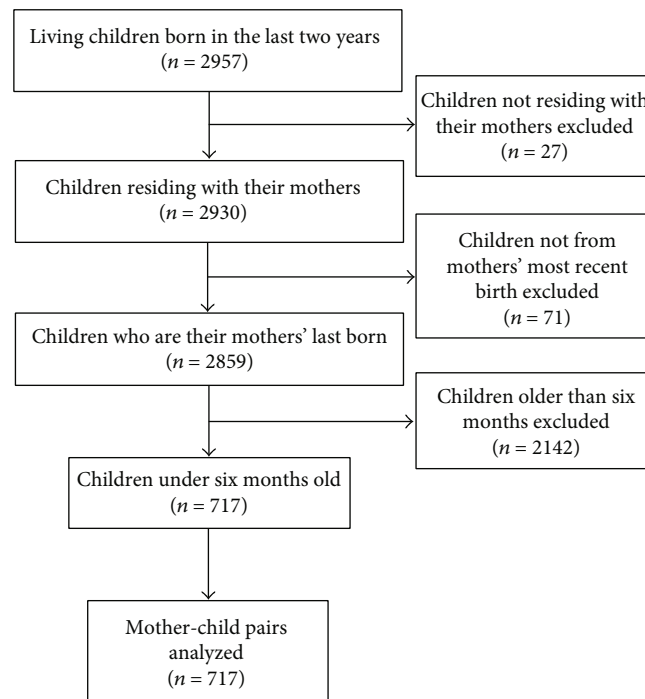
Living children born in the last two years
($n = 2957$)

Children not residing with their mothers excluded
($n = 27$)

Children residing with their mothers
($n = 2930$)

Children not from mothers' most recent birth excluded
($n = 71$)

Children who are their mothers' last born
($n = 2859$)

Children older than six months excluded
($n = 2142$)

Children under six months old
($n = 717$)

Mother-child pairs analyzed
($n = 717$)